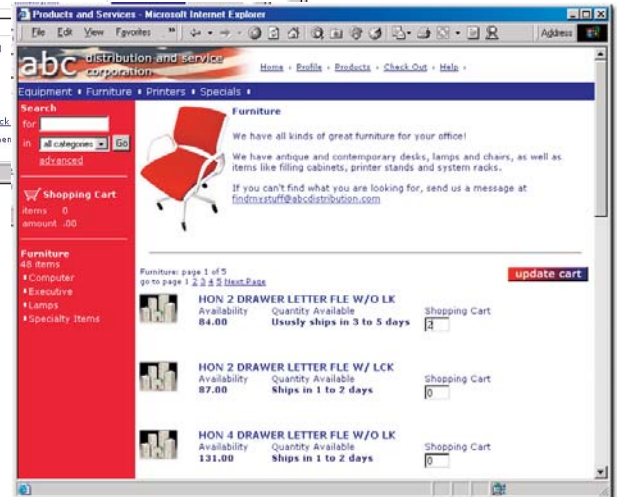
Products and Services - Microsoft Internet Explorer

File Edit View Favorites » Address

abc distribution and service corporation

Home • Profile • Products • Check Out • Help •

Equipment • Furniture • Printers • Specials •

Search
for
in all categories Go
advanced

Shopping Cart
items 0
amount .00

Furniture
48 items
• Computer
• Executive
• Lamps
• Specialty Items

Furniture

We have all kinds of great furniture for your office!

We have antique and contemporary desks, lamps and chairs, as well as items like filling cabinets, printer stands and system racks.

If you can't find what you are looking for, send us a message at findmystuff@abcdistribution.com

Furniture: page 1 of 5
go to page 1 2 3 4 5 Next Page

update cart

HON 2 DRAWER LETTER FLE W/O LK
Availability 84.00
Quantity Available Ususly ships in 3 to 5 days
Shopping Cart 2

HON 2 DRAWER LETTER FLE W/ LCK
Availability 87.00
Quantity Available Ships in 1 to 2 days
Shopping Cart 0

HON 4 DRAWER LETTER FLE W/O LK
Availability 131.00
Quantity Available Ships in 1 to 2 days
Shopping Cart 0